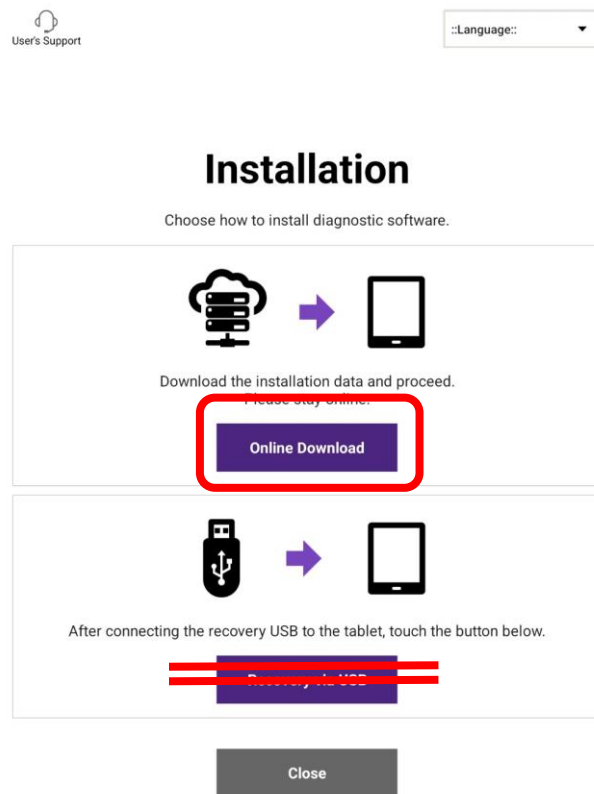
User's Support

::Language::

Installation

Choose how to install diagnostic software.

Download the installation data and proceed.
Please stay online.

Online Download

After connecting the recovery USB to the tablet, touch the button below.

Recovery via USB

Close